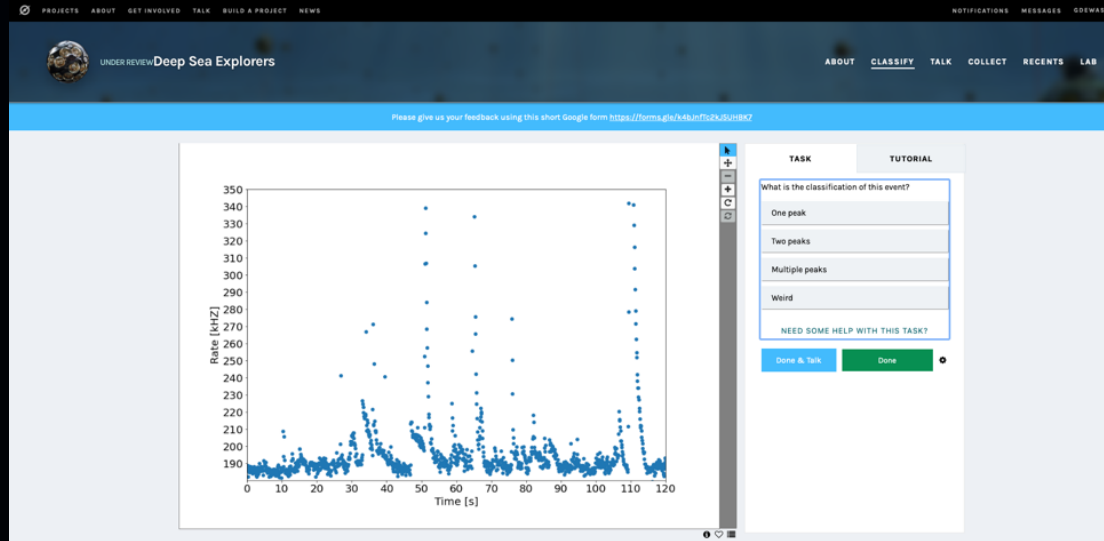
PROJECTS ABOUT GET INVOLVED TALK BUILD A PROJECT NEWS

NOTIFICATIONS MESSAGES GDEWAR

UNDER REVIEW Deep Sea Explorers

ABOUT CLASSIFY TALK COLLECT RECENTS LAB

Please give us your feedback using this short Google form https://forms.gle/k4bJnfTc2kJSUH8K7

350
340
330
320
310
300
290
280
270
260
250
240
230
220
210
200
190

Rate [kHZ]

0 10 20 30 40 50 60 70 80 90 100 110 120
Time [s]

TASK

TUTORIAL

What is the classification of this event?

One peak

Two peaks

Multiple peaks

Weird

NEED SOME HELP WITH THIS TASK?

Done & Talk

Done